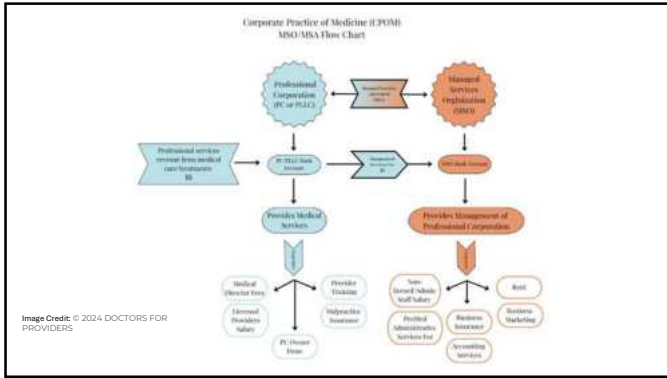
Corporate Practice of Medicine (CPOM)
MSO/MSA Flow Chart

Professional Corporation (PC or PLLC)

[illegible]

Managed Services Organization (MSO)

Professional services revenue from medical care treatments $$

PC/PLLC Bank Account

Management Services Fee $$

MSO Bank Account

Provides Medical Services

Provides Management of Professional Corporation

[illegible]

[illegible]

Medical Director Fees

Licensed Providers Salary

PC Owner Draw

Provider Training

Malpractice Insurance

Non-licensed Admin Staff Salary

Profited Administrative Services Fee

Business Insurance

Accounting Services

Rent

Business Marketing

Image Credit: © 2024 DOCTORS FOR PROVIDERS